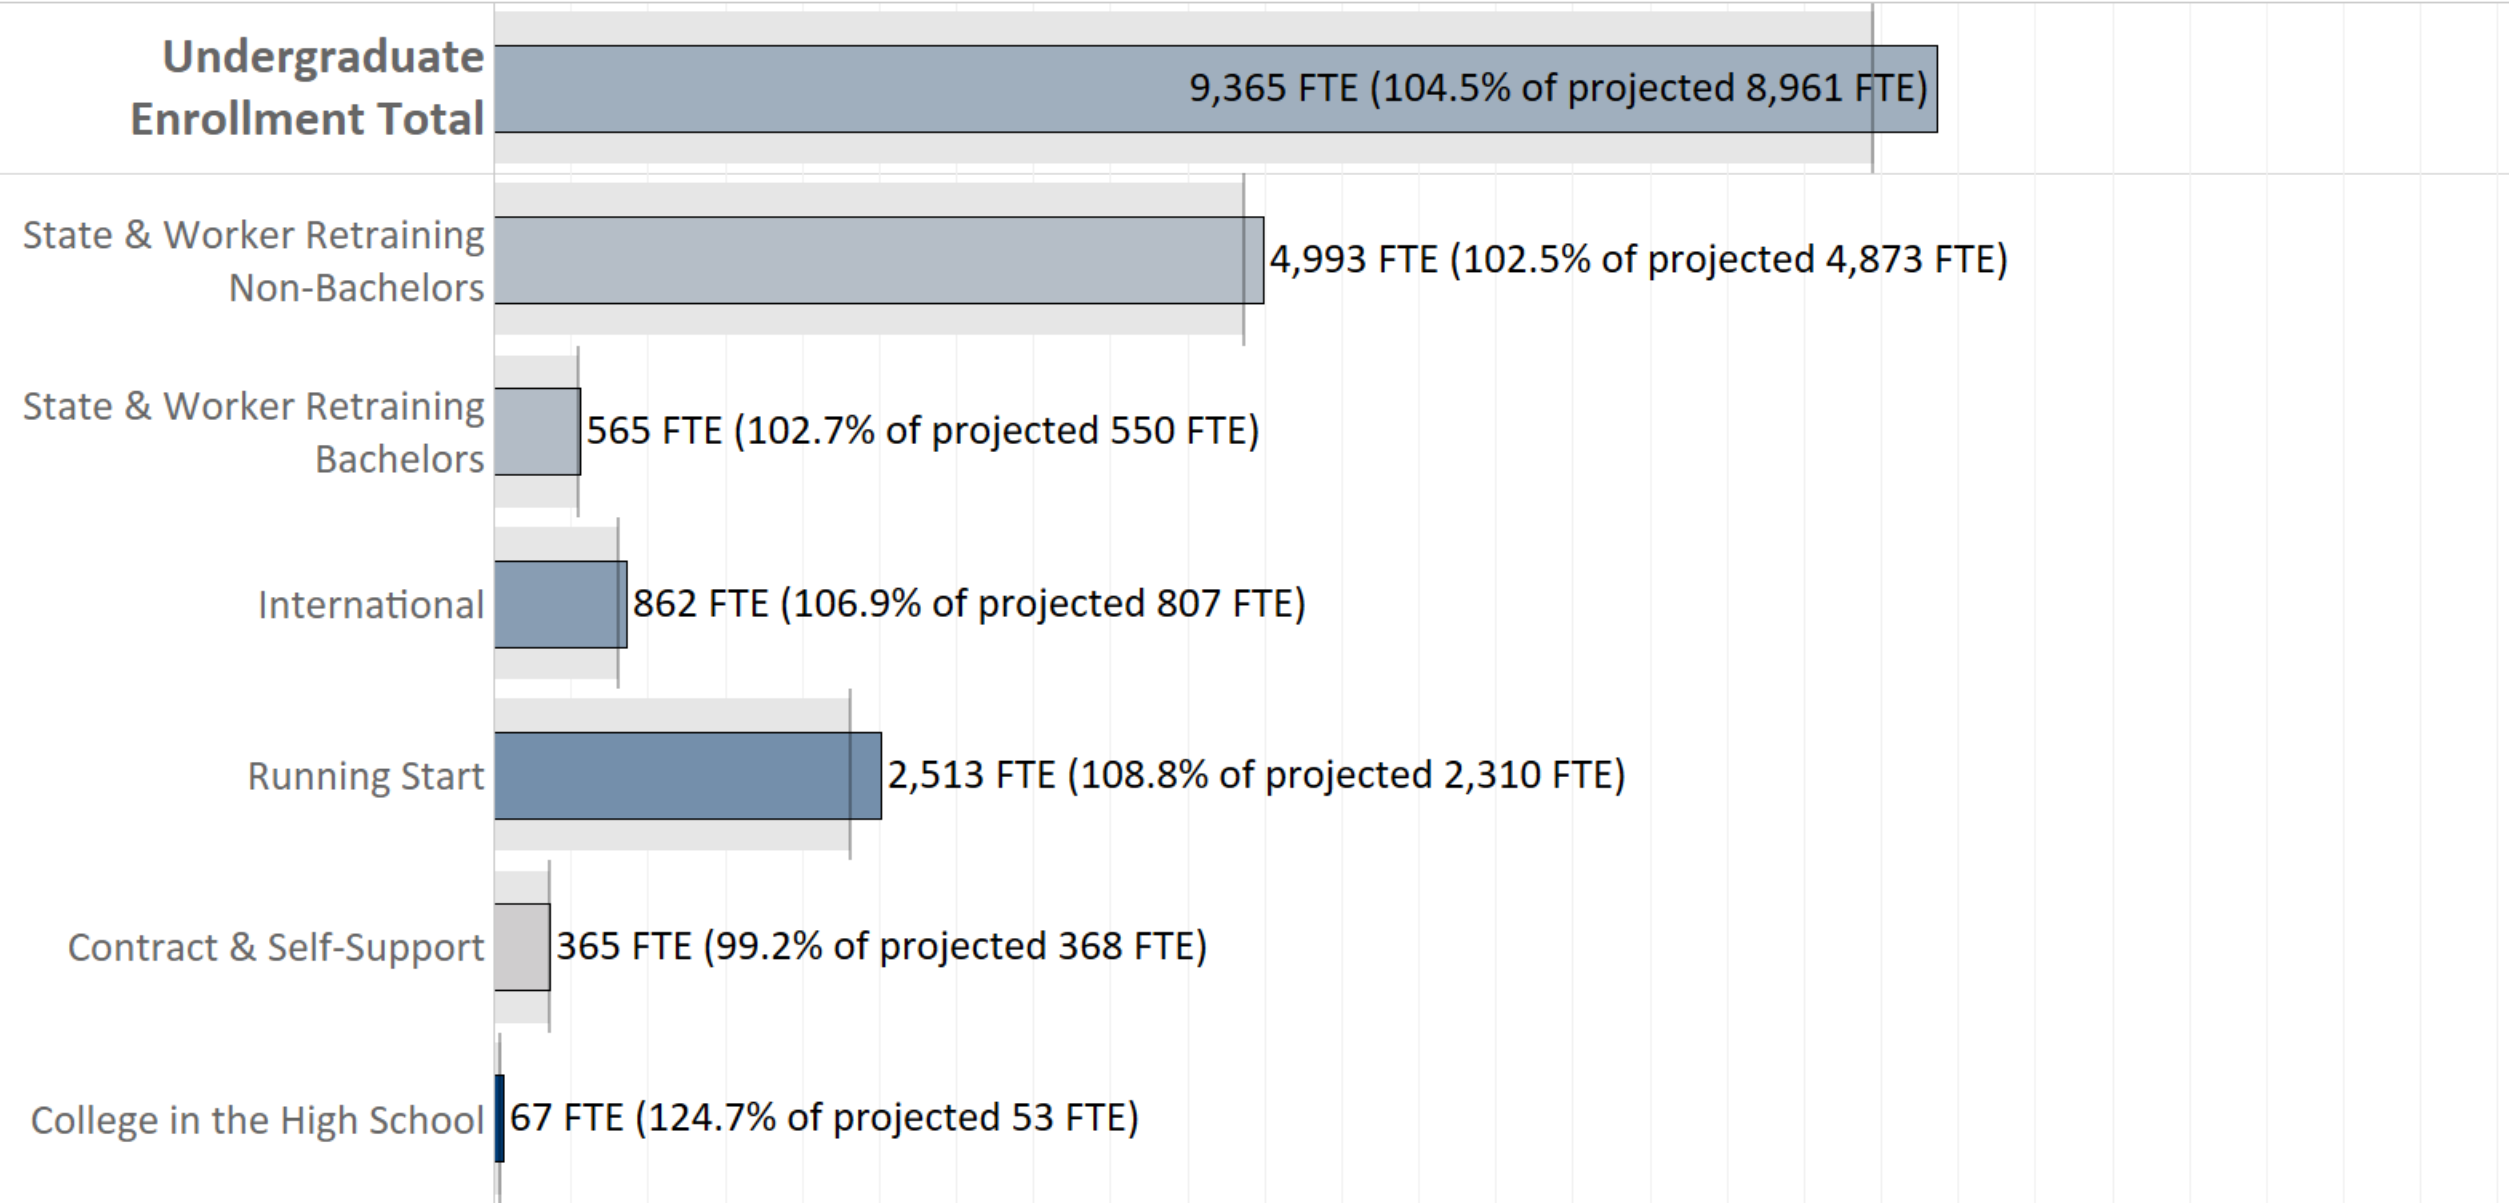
Undergraduate Enrollment Total
9,365 FTE (104.5% of projected 8,961 FTE)

State & Worker Retraining Non-Bachelors
4,993 FTE (102.5% of projected 4,873 FTE)

State & Worker Retraining Bachelors
565 FTE (102.7% of projected 550 FTE)

International
862 FTE (106.9% of projected 807 FTE)

Running Start
2,513 FTE (108.8% of projected 2,310 FTE)

Contract & Self-Support
365 FTE (99.2% of projected 368 FTE)

College in the High School
67 FTE (124.7% of projected 53 FTE)